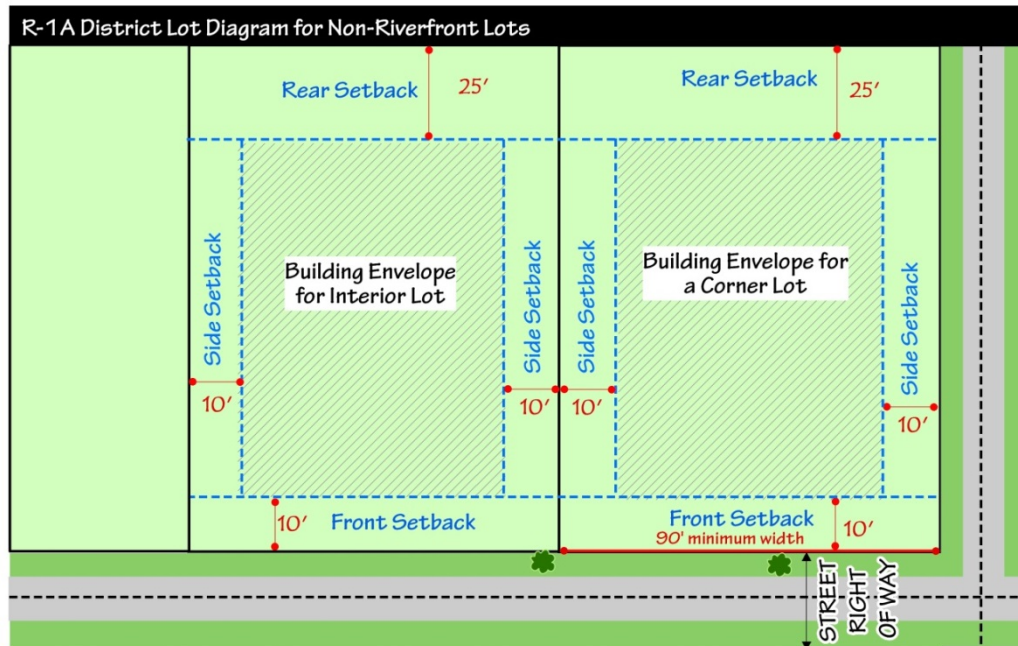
R-1A District Lot Diagram for Non-Riverfront Lots

Rear Setback
25′

Rear Setback
25′

Side Setback
10′

Building Envelope for Interior Lot

Side Setback
10′

Side Setback
10′

Building Envelope for a Corner Lot

Side Setback
10′

10′
Front Setback

Front Setback
10′
90′ minimum width

STREET RIGHT OF WAY